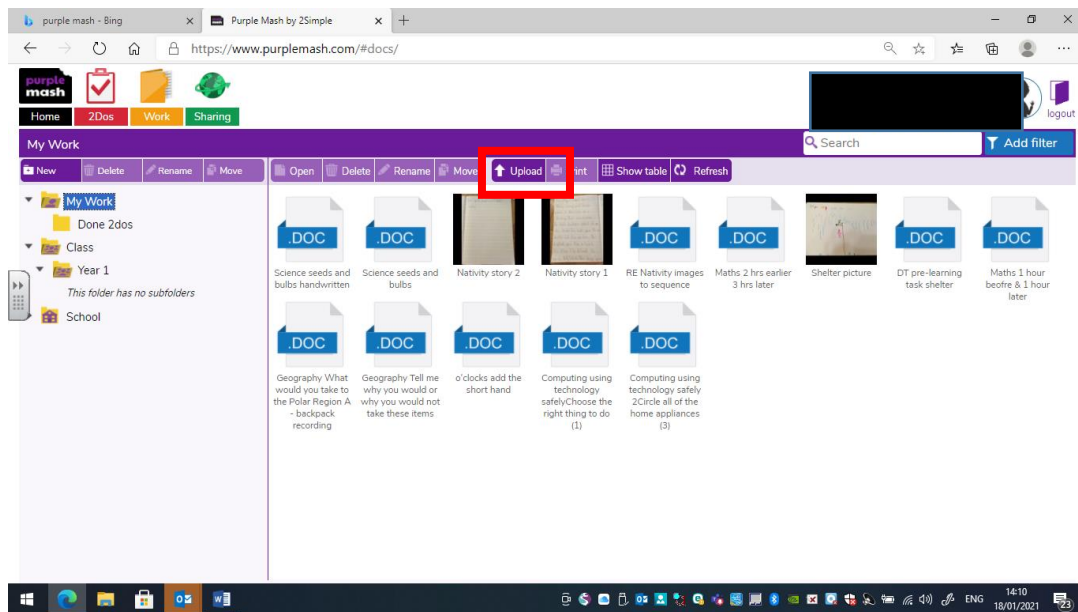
purple mash - Bing
Purple Mash by 2Simple
https://www.purplemash.com/#docs/

purple mash
Home
2Dos
Work
Sharing
logout

My Work
Search
Add filter

New
Delete
Rename
Move
Open
Delete
Rename
Move
Upload
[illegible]int
Show table
Refresh

My Work
Done 2dos
Class
Year 1
This folder has no subfolders
School

.DOC
Science seeds and bulbs handwritten
.DOC
Science seeds and bulbs
Nativity story 2
Nativity story 1
.DOC
RE Nativity images to sequence
.DOC
Maths 2 hrs earlier 3 hrs later
Shelter picture
.DOC
DT pre-learning task shelter
.DOC
Maths 1 hour beofre & 1 hour later
.DOC
Geography What would you take to the Polar Region A - backpack recording
.DOC
Geography Tell me why you would or why you would not take these items
.DOC
o'clocks add the short hand
.DOC
Computing using technology safelyChoose the right thing to do (1)
.DOC
Computing using technology safely 2Circle all of the home appliances (3)

ENG
14:10
18/01/2021
23